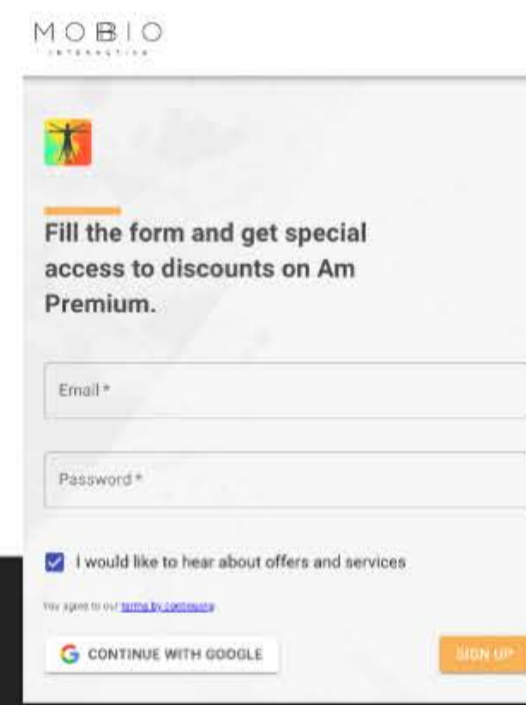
MOBIO
INTERACTIVE

Fill the form and get special access to discounts on Am Premium.

Email *

Password *

I would like to hear about offers and services

You agree to our terms by continuing

G CONTINUE WITH GOOGLE

SIGN UP